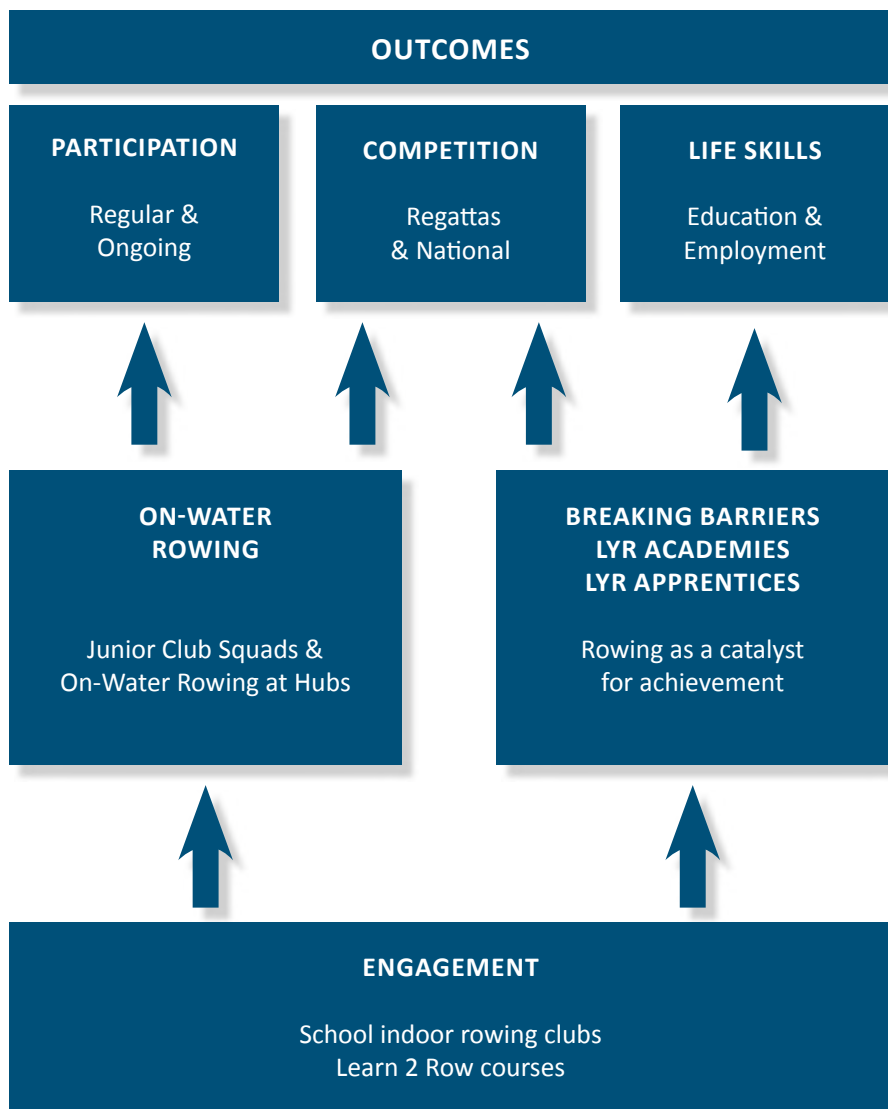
OUTCOMES

PARTICIPATION

Regular & Ongoing

COMPETITION

Regattas & National

LIFE SKILLS

Education & Employment

ON-WATER ROWING

Junior Club Squads & On-Water Rowing at Hubs

BREAKING BARRIERS
LYR ACADEMIES
LYR APPRENTICES

Rowing as a catalyst for achievement

ENGAGEMENT

School indoor rowing clubs
Learn 2 Row courses